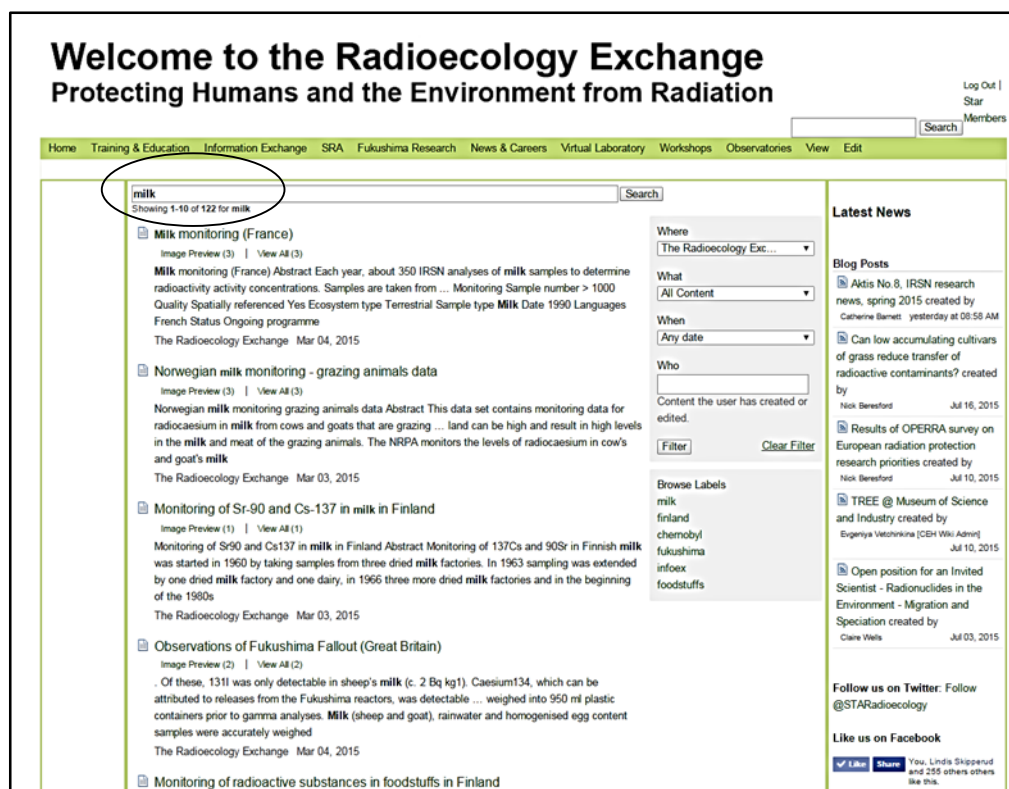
Welcome to the Radioecology Exchange
Protecting Humans and the Environment from Radiation

Log Out | Star Members

Search

Home Training & Education Information Exchange SRA Fukushima Research News & Careers Virtual Laboratory Workshops Observatories View Edit

milk Search
Showing 1-10 of 122 for milk

Milk monitoring (France)
Image Preview (3) | View All (3)
Milk monitoring (France) Abstract Each year, about 350 IRSN analyses of milk samples to determine radioactivity activity concentrations. Samples are taken from ... Monitoring Sample number > 1000 Quality Spatially referenced Yes Ecosystem type Terrestrial Sample type Milk Date 1990 Languages French Status Ongoing programme
The Radioecology Exchange Mar 04, 2015

Norwegian milk monitoring - grazing animals data
Image Preview (3) | View All (3)
Norwegian milk monitoring grazing animals data Abstract This data set contains monitoring data for radiocaesium in milk from cows and goats that are grazing ... land can be high and result in high levels in the milk and meat of the grazing animals. The NRPA monitors the levels of radiocaesium in cow's and goat's milk
The Radioecology Exchange Mar 03, 2015

Monitoring of Sr-90 and Cs-137 in milk in Finland
Image Preview (1) | View All (1)
Monitoring of Sr90 and Cs137 in milk in Finland Abstract Monitoring of 137Cs and 90Sr in Finnish milk was started in 1960 by taking samples from three dried milk factories. In 1963 sampling was extended by one dried milk factory and one dairy, in 1966 three more dried milk factories and in the beginning of the 1980s
The Radioecology Exchange Mar 03, 2015

Observations of Fukushima Fallout (Great Britain)
Image Preview (2) | View All (2)
. Of these, 131I was only detectable in sheep's milk (c. 2 Bq kg1). Caesium134, which can be attributed to releases from the Fukushima reactors, was detectable ... weighed into 950 ml plastic containers prior to gamma analyses. Milk (sheep and goat), rainwater and homogenised egg content samples were accurately weighed
The Radioecology Exchange Mar 04, 2015

Monitoring of radioactive substances in foodstuffs in Finland

Where
The Radioecology Exc...
What
All Content
When
Any date
Who
Content the user has created or edited.
Filter Clear Filter

Browse Labels
milk
finland
chernobyl
fukushima
infoex
foodstuffs

Latest News

Blog Posts
Aktis No.8, IRSN research news, spring 2015 created by
Catherine Barnett yesterday at 08:58 AM
Can low accumulating cultivars of grass reduce transfer of radioactive contaminants? created by
Nick Beresford Jul 16, 2015
Results of OPERRA survey on European radiation protection research priorities created by
Nick Beresford Jul 10, 2015
TREE @ Museum of Science and Industry created by
Evgeniya Vetchinkina [CEH Wiki Admin] Jul 10, 2015
Open position for an Invited Scientist - Radionuclides in the Environment - Migration and Speciation created by
Claire Wells Jul 03, 2015

Follow us on Twitter: Follow @STARadioecology

Like us on Facebook
Like Share You, Lindis Skipperud and 255 others others like this.